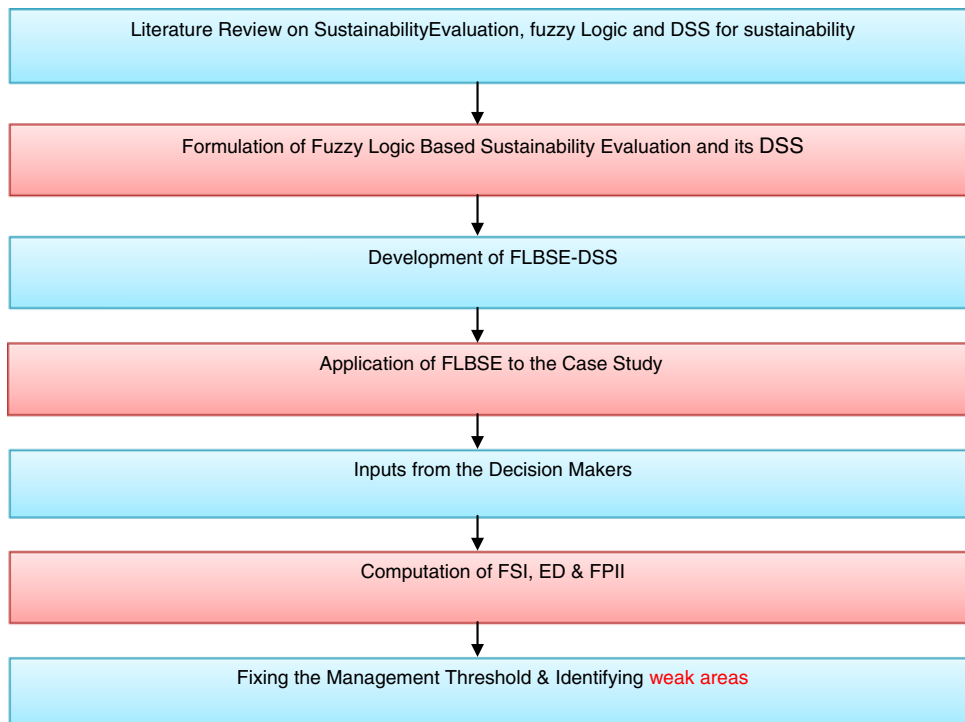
Literature Review on SustainabilityEvaluation, fuzzy Logic and DSS for sustainability

Formulation of Fuzzy Logic Based Sustainability Evaluation and its DSS

Development of FLBSE-DSS

Application of FLBSE to the Case Study

Inputs from the Decision Makers

Computation of FSI, ED & FPII

Fixing the Management Threshold & Identifying weak areas